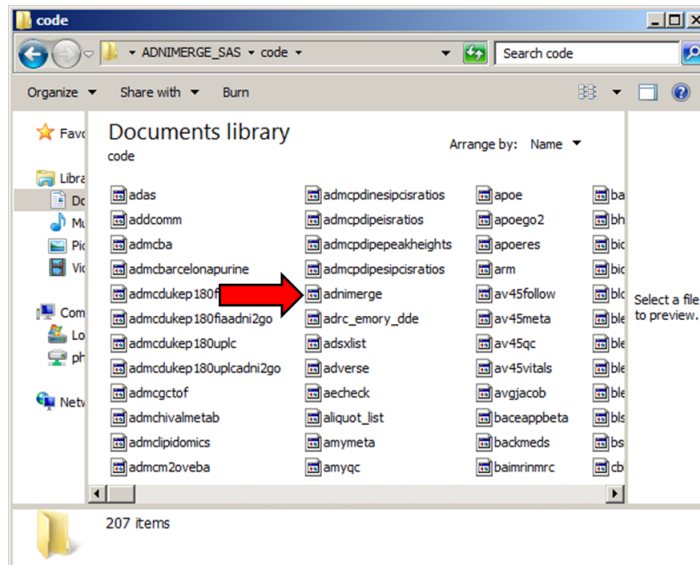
code

ADNIMERGE_SAS ▸ code ▸

Search code

Organize ▾ Share with ▾ Burn

Favo
Libra
Do
Mu
Pic
Vic
Com
Lo
ph
Netw

Documents library
code

Arrange by: Name ▾

adas
addcomm
admcba
admcbarcelonapurine
admcdukep180f
admcdukep180fiaadni2go
admcdukep180uplc
admcdukep180uplcadni2go
admcgctof
admchivalmetab
admclipidomics
admcm2oveba

admcpdinesipcisratios
admcpdipeisratios
admcpdipepeakheights
admcpdipesipcisratios
adnimerge
adrc_emory_dde
adsxlist
adverse
aecheck
aliquot_list
amymeta
amyqc

apoe
apoego2
apoeres
arm
av45follow
av45meta
av45qc
av45vitals
avgjacob
baceappbeta
backmeds
baimrinmrc

ba
bh
bio
bio
blo
ble
ble
ble
ble
bls
bs
cb

Select a file to preview.

207 items